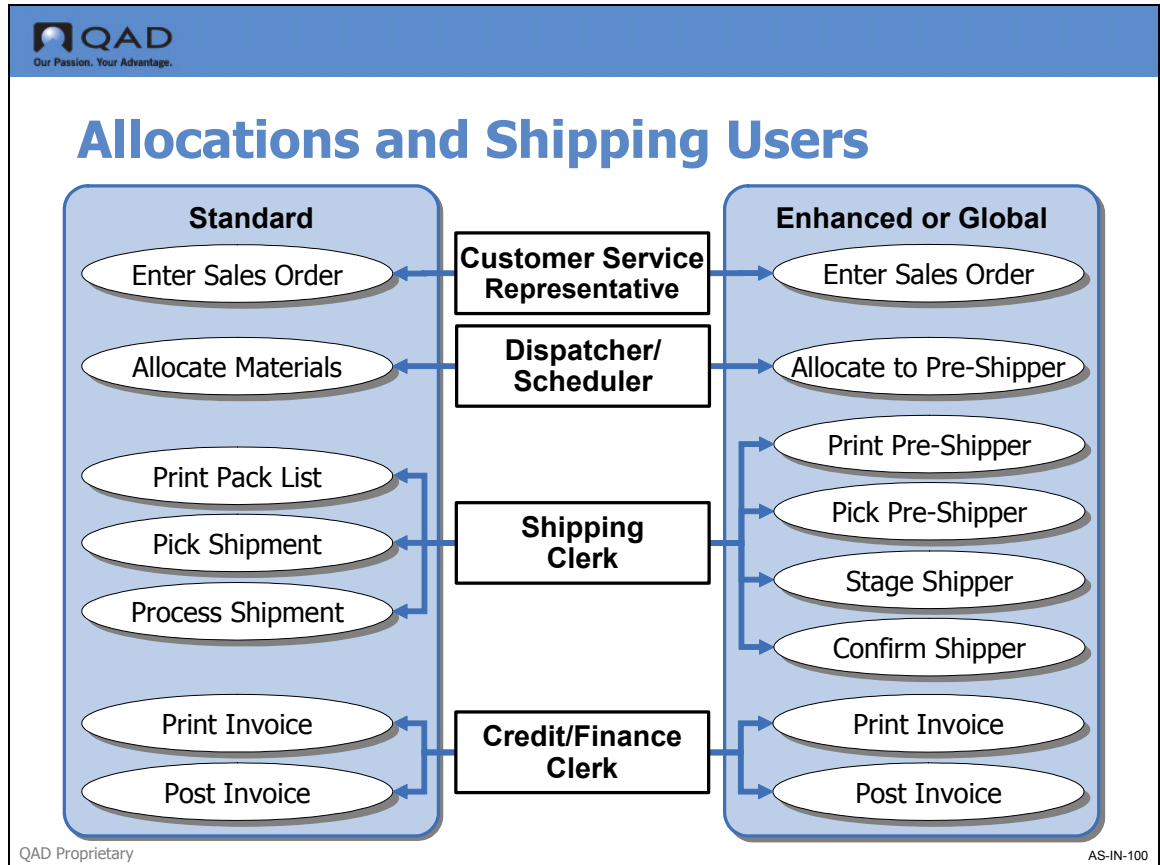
QAD
Our Passion. Your Advantage.

Allocations and Shipping Users

Standard

Enter Sales Order

Allocate Materials

Print Pack List

Pick Shipment

Process Shipment

Print Invoice

Post Invoice

Customer Service Representative

Dispatcher/ Scheduler

Shipping Clerk

Credit/Finance Clerk

Enhanced or Global

Enter Sales Order

Allocate to Pre-Shipper

Print Pre-Shipper

Pick Pre-Shipper

Stage Shipper

Confirm Shipper

Print Invoice

Post Invoice

QAD Proprietary

AS-IN-100